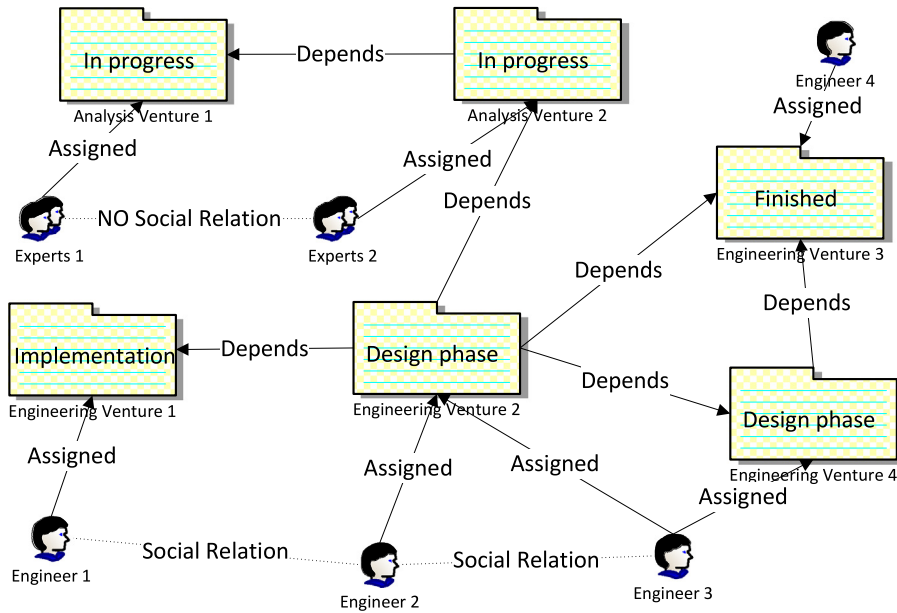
In progress
Analysis Venture 1
Depends
In progress
Analysis Venture 2
Engineer 4
Assigned
Assigned
Assigned
Finished
Engineering Venture 3
Experts 1
NO Social Relation
Experts 2
Depends
Depends
Depends
Implementation
Engineering Venture 1
Depends
Design phase
Engineering Venture 2
Depends
Design phase
Engineering Venture 4
Assigned
Assigned
Assigned
Assigned
Engineer 1
Social Relation
Engineer 2
Social Relation
Engineer 3